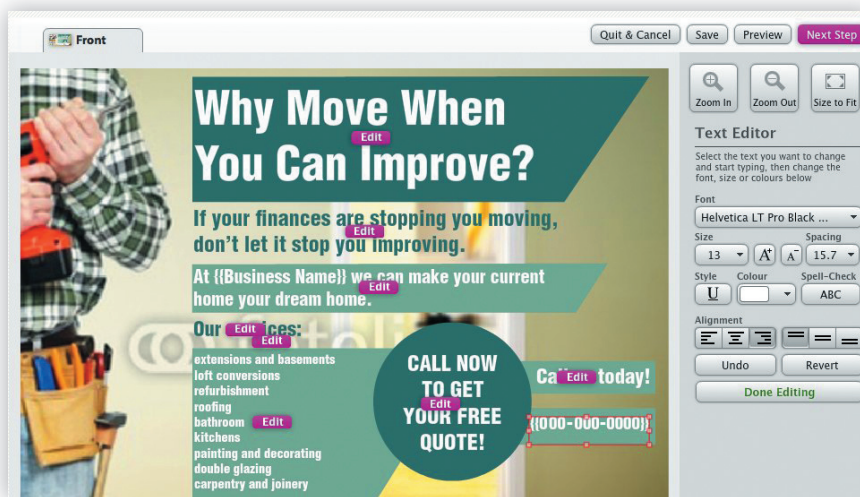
Front

Quit & Cancel  Save  Preview  Next Step

Why Move When You Can Improve?
Edit

If your finances are stopping you moving, don't let it stop you improving.
Edit

At {{Business Name}} we can make your current home your dream home.
Edit

Our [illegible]ces:
Edit
Edit

extensions and basements
loft conversions
refurbishment
roofing
bathroom Edit
kitchens
painting and decorating
double glazing
carpentry and joinery

CALL NOW TO GET YOUR FREE QUOTE!
Edit

Ca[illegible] today!
Edit

{{000-000-0000}}

Zoom In  Zoom Out  Size to Fit

Text Editor
Select the text you want to change and start typing, then change the font, size or colours below

Font
Helvetica LT Pro Black ...
Size  Spacing
13  15.7
Style  Colour  Spell-Check
U  ABC
Alignment
Undo  Revert
Done Editing